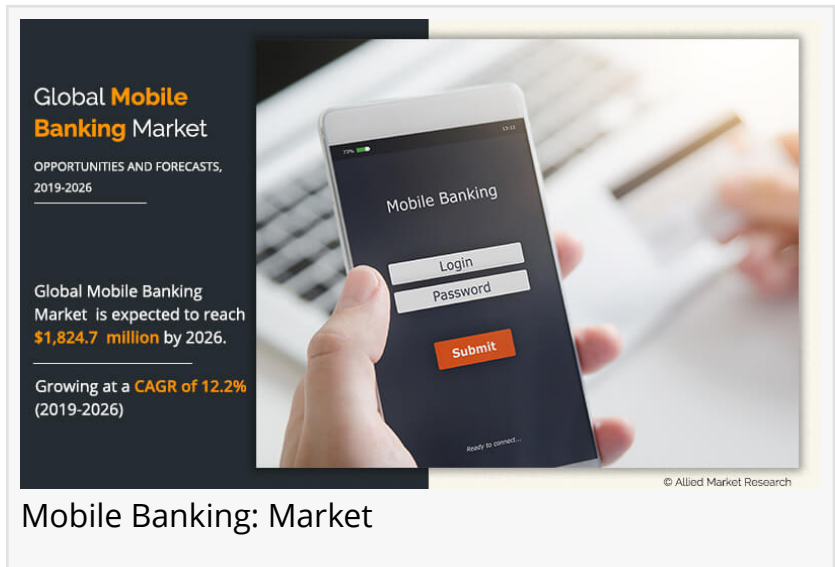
Global Mobile Banking Market

OPPORTUNITIES AND FORECASTS, 2019-2026

Global Mobile Banking Market is expected to reach $1,824.7 million by 2026.

Growing at a CAGR of 12.2% (2019-2026)

73%

13:12

Mobile Banking

Login

Password

Submit

Ready to connect...

© Allied Market Research

Mobile Banking: Market